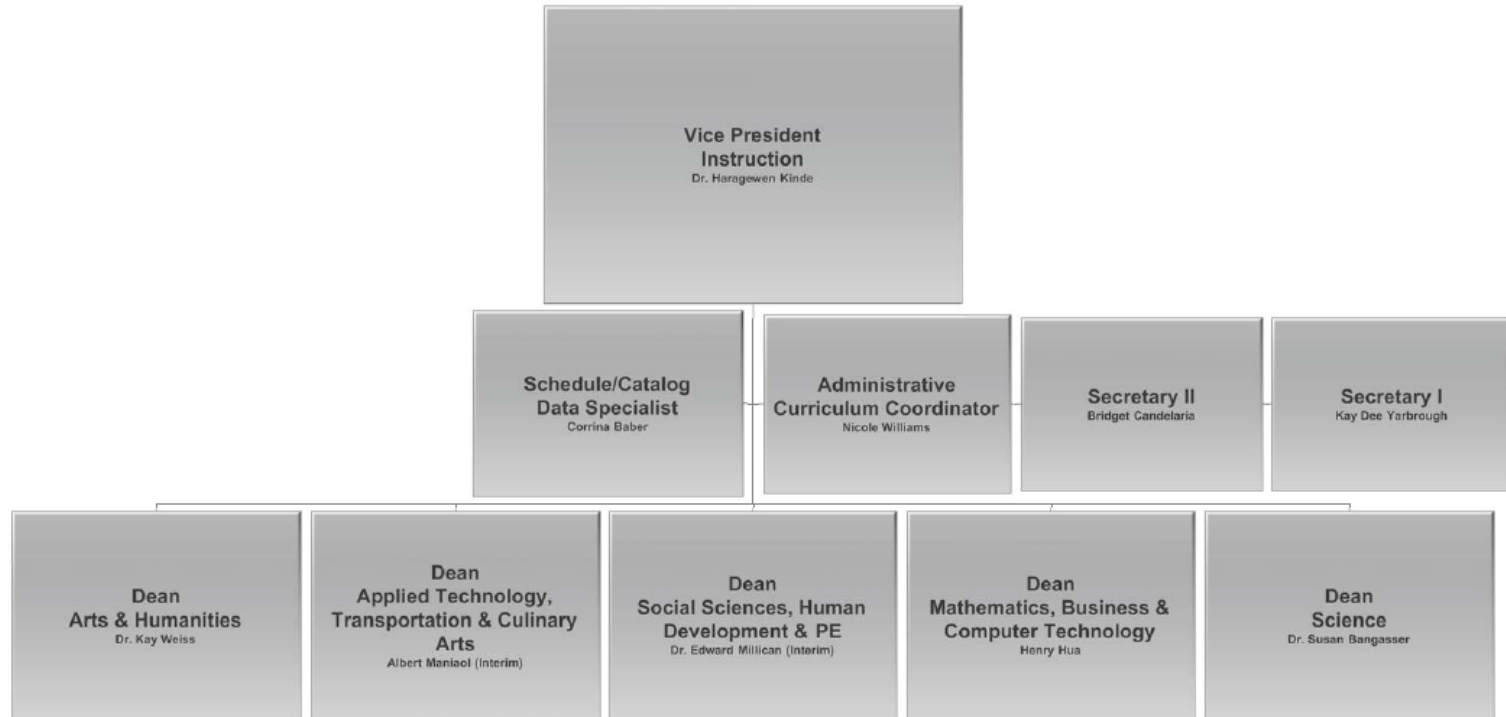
Vice President
Instruction
Dr. Haragewen Kinde

Schedule/Catalog
Data Specialist
Corrina Baber

Administrative
Curriculum Coordinator
Nicole Williams

Secretary II
Bridget Candelaria

Secretary I
Kay Dee Yarbrough

Dean
Arts & Humanities
Dr. Kay Weiss

Dean
Applied Technology, Transportation & Culinary Arts
Albert Maniaol (Interim)

Dean
Social Sciences, Human Development & PE
Dr. Edward Millican (Interim)

Dean
Mathematics, Business & Computer Technology
Henry Hua

Dean
Science
Dr. Susan Bangasser